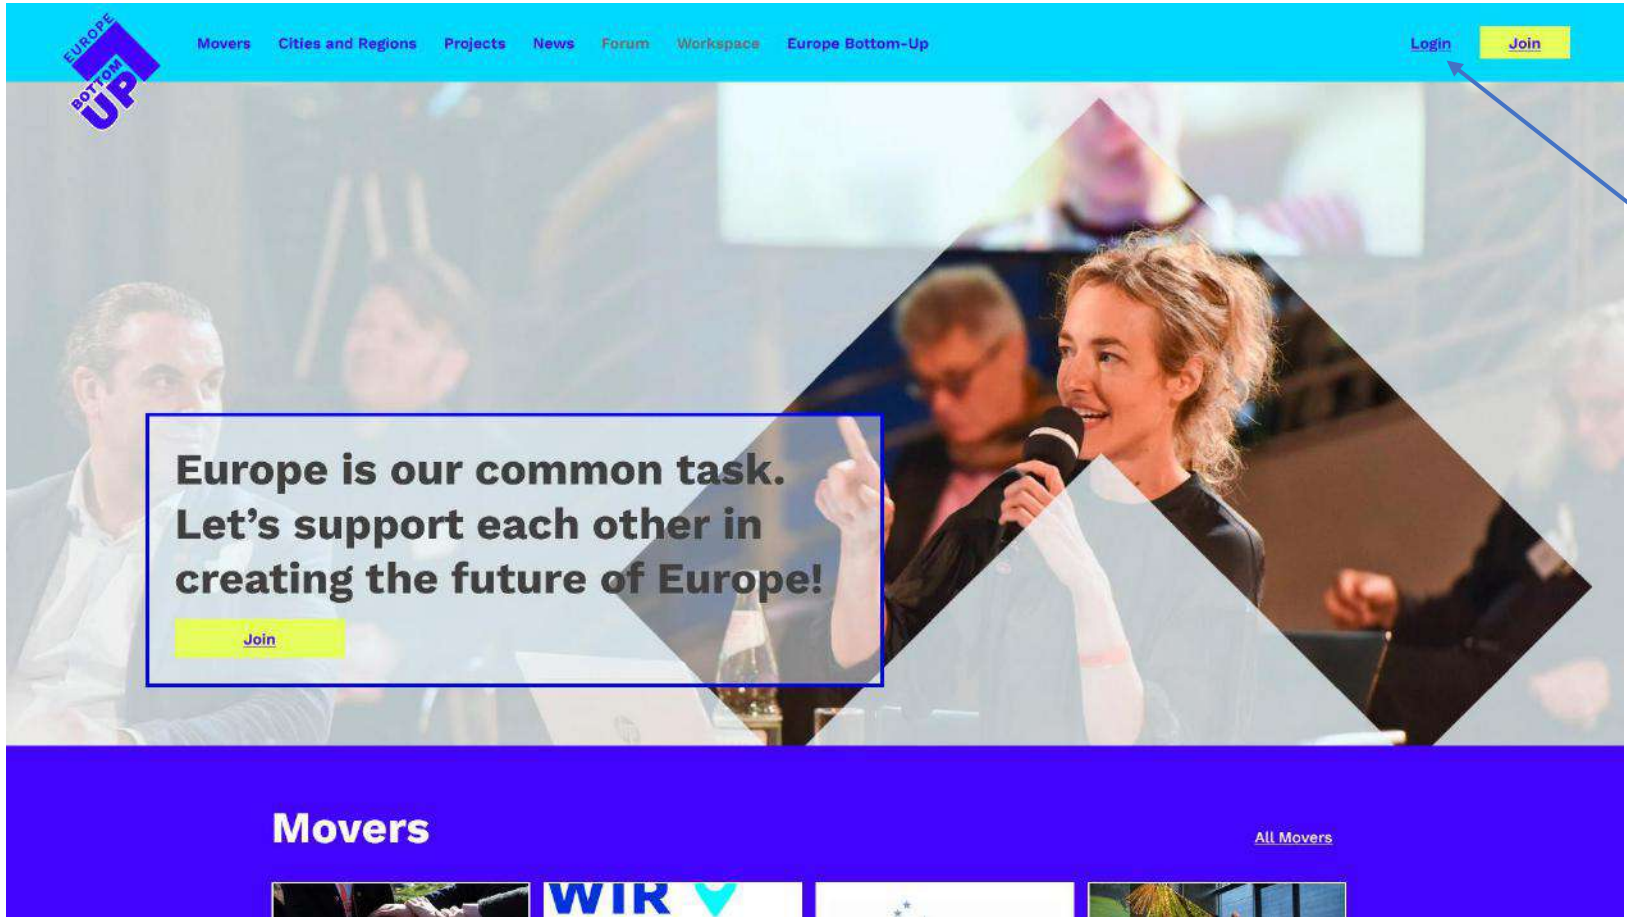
EUROPE BOTTOM UP

Movers Cities and Regions Projects News Forum Workspace Europe Bottom-Up

Login Join

Europe is our common task. Let's support each other in creating the future of Europe!

Join

Movers

All Movers

WIR